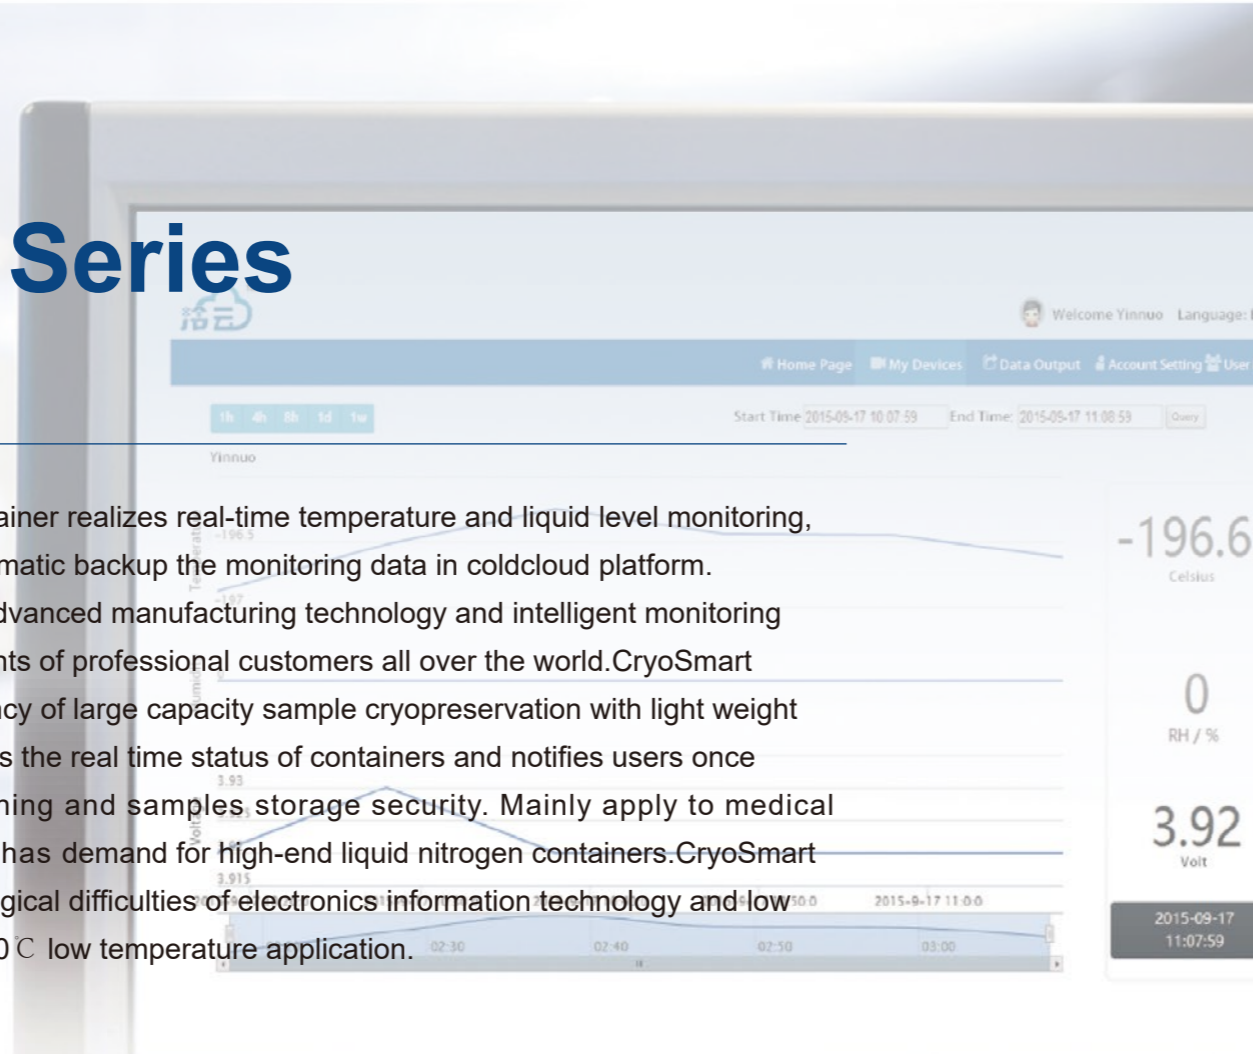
Series

Welcome Yinnuo Language:

Home Page My Devices Data Output Account Setting User

1h 4h 8h 1d 1w

Start Time 2015-09-17 10:07:59 End Time: 2015-09-17 11:08:59 Query

Yinnuo

ainer realizes real-time temperature and liquid level monitoring, matic backup the monitoring data in coldcloud platform. dvanced manufacturing technology and intelligent monitoring nts of professional customers all over the world.CryoSmart ncy of large capacity sample cryopreservation with light weight s the real time status of containers and notifies users once ning and samples storage security. Mainly apply to medical has demand for high-end liquid nitrogen containers.CryoSmart gical difficulties of electronics information technology and low 0℃ low temperature application.

-196.6
Celsius

0
RH / %

3.92
Volt

2015-09-17
11:07:59

3.93

3.915

2015-9-17 11:0:0

02:30 02:40 02:50 03:00